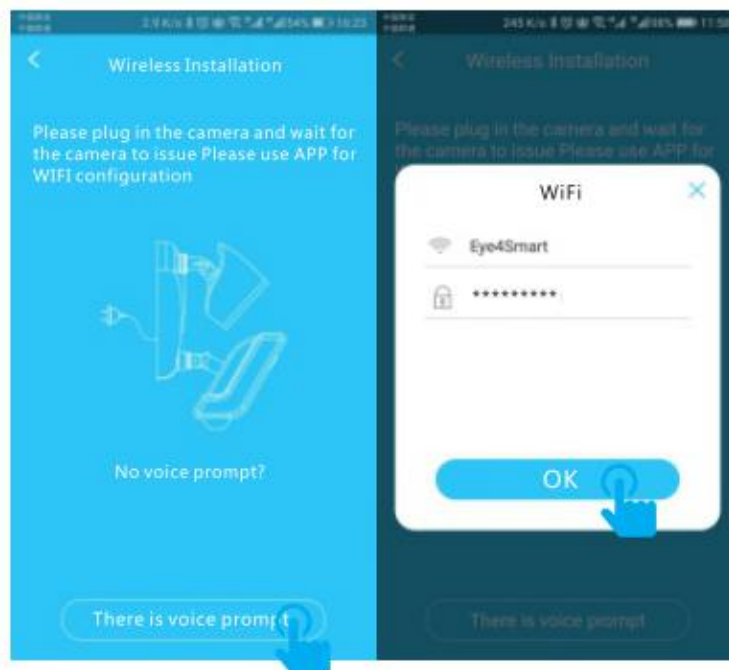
2.9 K/s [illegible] 54% 10:23

Wireless Installation

Please plug in the camera and wait for the camera to issue Please use APP for WIFI configuration

No voice prompt?

There is voice prompt

245 K/s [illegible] 11:58

Wireless Installation

Please plug in the camera and wait for the camera to issue Please use APP for

WiFi

Eye4Smart

**********

OK

There is voice prompt